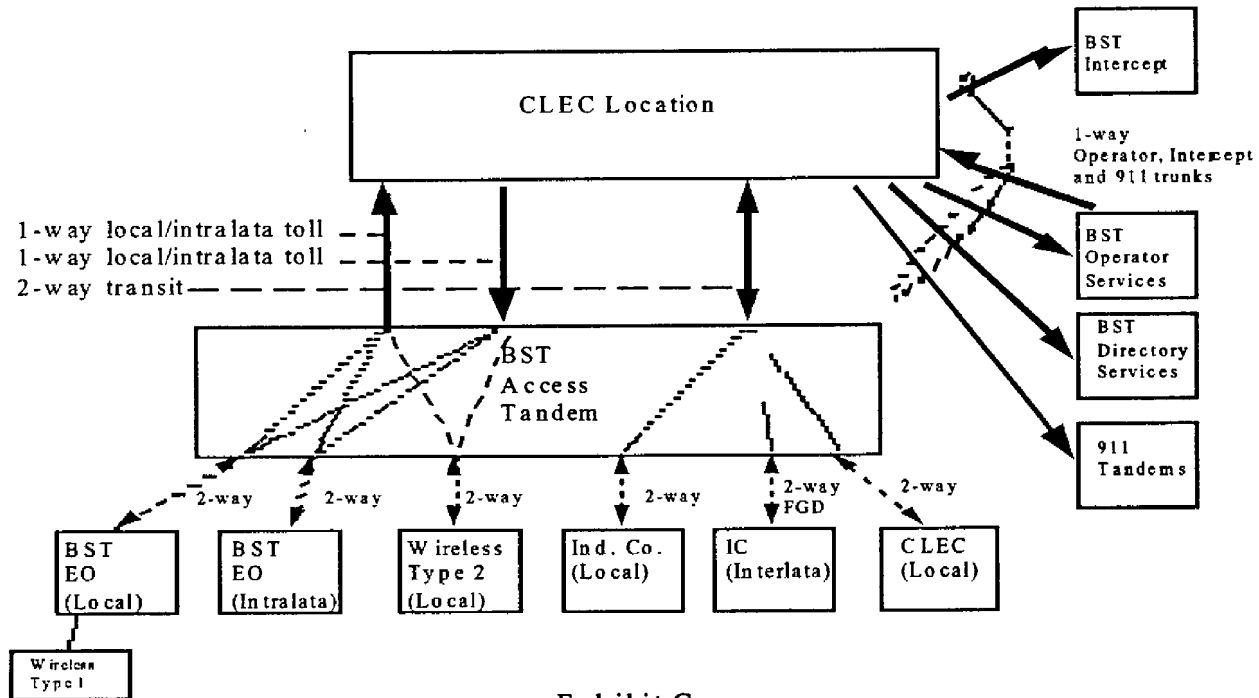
CLEC Location

BST Intercept

1-way Operator, Intercept and 911 trunks

BST Operator Services

BST Directory Services

911 Tandems

1-way local/intralata toll
1-way local/intralata toll
2-way transit

BST Access Tandem

2-way
2-way
2-way
2-way
2-way FGD
2-way

BST EO (Local)

BST EO (Intralata)

Wireless Type 2 (Local)

Ind. Co. (Local)

IC (Interlata)

CLEC (Local)

Wireless Type 1

Exhibit C